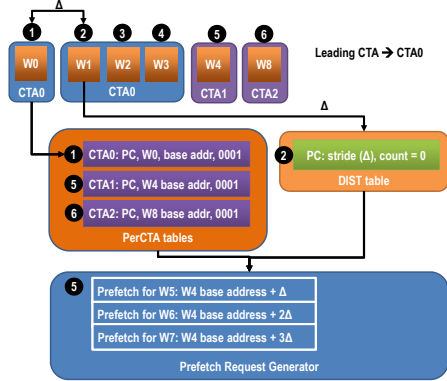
Δ

1 2 3 4 5 6

W0
CTA0

W1 W2 W3
CTA0

W4
CTA1

W8
CTA2

Leading CTA → CTA0

Δ

1 CTA0: PC, W0, base addr, 0001
5 CTA1: PC, W4 base addr, 0001
6 CTA2: PC, W8 base addr, 0001
PerCTA tables

2 PC: stride (Δ), count = 0
DIST table

5
Prefetch for W5: W4 base address + Δ
Prefetch for W6: W4 base address + 2Δ
Prefetch for W7: W4 base address + 3Δ
Prefetch Request Generator